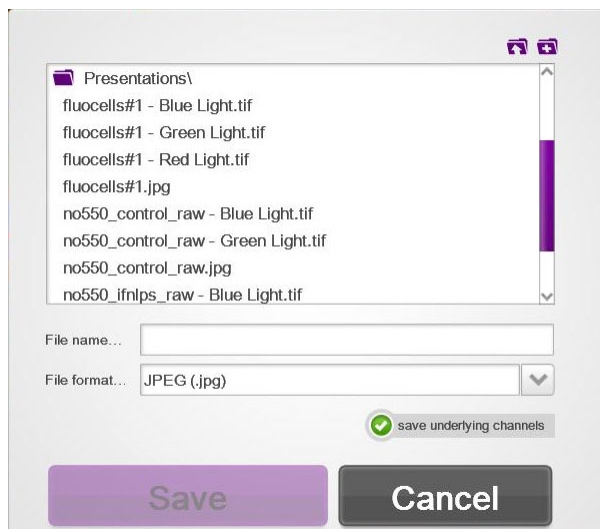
Presentations\
fluocells#1 - Blue Light.tif
fluocells#1 - Green Light.tif
fluocells#1 - Red Light.tif
fluocells#1.jpg
no550_control_raw - Blue Light.tif
no550_control_raw - Green Light.tif
no550_control_raw.jpg
no550_ifnlps_raw - Blue Light.tif

File name...

File format... JPEG (.jpg)

save underlying channels

Save

Cancel